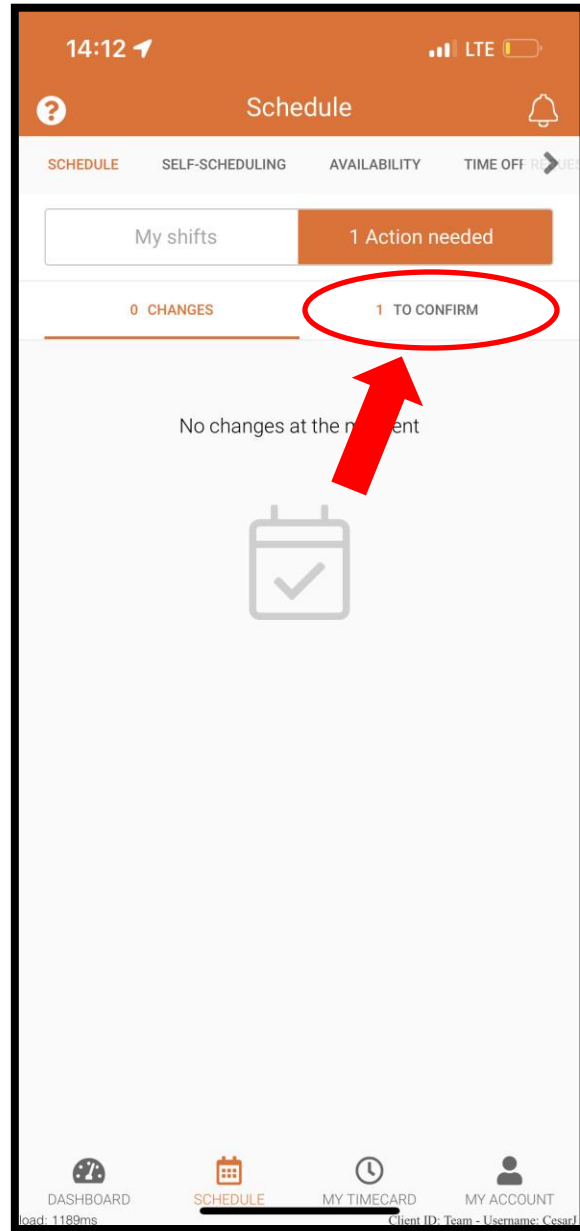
14:12
LTE

Schedule

SCHEDULE SELF-SCHEDULING AVAILABILITY TIME OFF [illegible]

My shifts
1 Action needed

0 CHANGES
1 TO CONFIRM

No changes at the m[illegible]ent

DASHBOARD
SCHEDULE
MY TIMECARD
MY ACCOUNT

load: 1189ms
Client ID: Team - Username: Cesar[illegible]